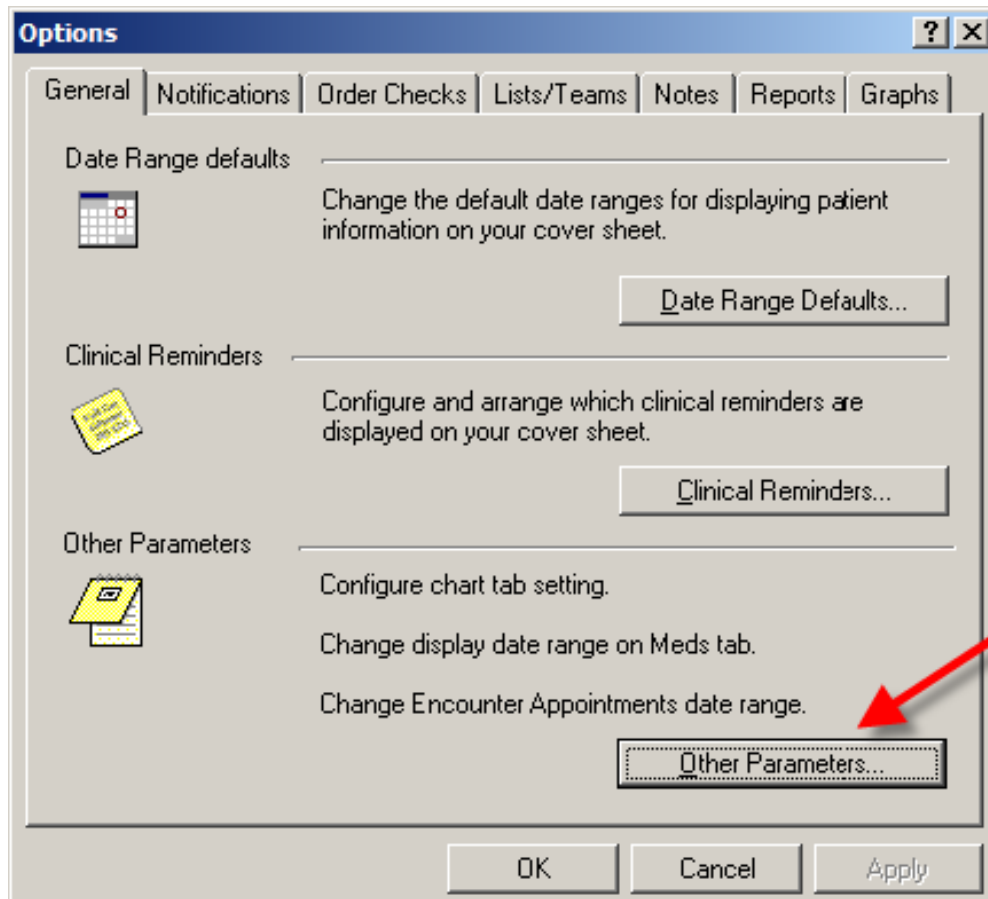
Options

?
X

General
Notifications
Order Checks
Lists/Teams
Notes
Reports
Graphs

Date Range defaults

Change the default date ranges for displaying patient information on your cover sheet.

Date Range Defaults...

Clinical Reminders

Configure and arrange which clinical reminders are displayed on your cover sheet.

Clinical Reminders...

Other Parameters

Configure chart tab setting.

Change display date range on Meds tab.

Change Encounter Appointments date range.

Other Parameters...

OK
Cancel
Apply